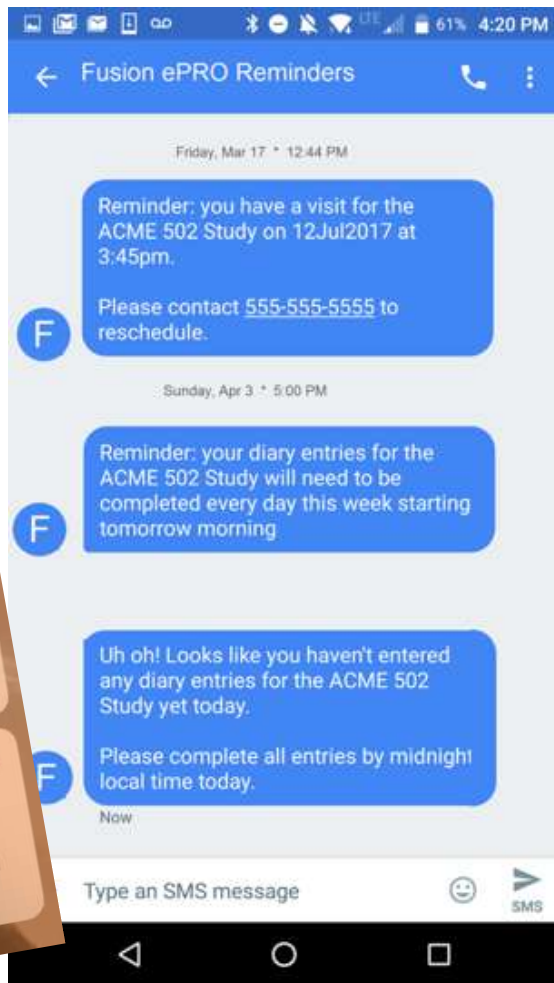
LTE 61% 4:20 PM

Fusion ePRO Reminders

Friday, Mar 17 • 12:44 PM

Reminder: you have a visit for the ACME 502 Study on 12Jul2017 at 3:45pm.

Please contact 555-555-5555 to reschedule.

F

Sunday, Apr 3 • 5:00 PM

Reminder: your diary entries for the ACME 502 Study will need to be completed every day this week starting tomorrow morning

F

Uh oh! Looks like you haven't entered any diary entries for the ACME 502 Study yet today.

Please complete all entries by midnight local time today.

F

Now

Type an SMS message

SMS